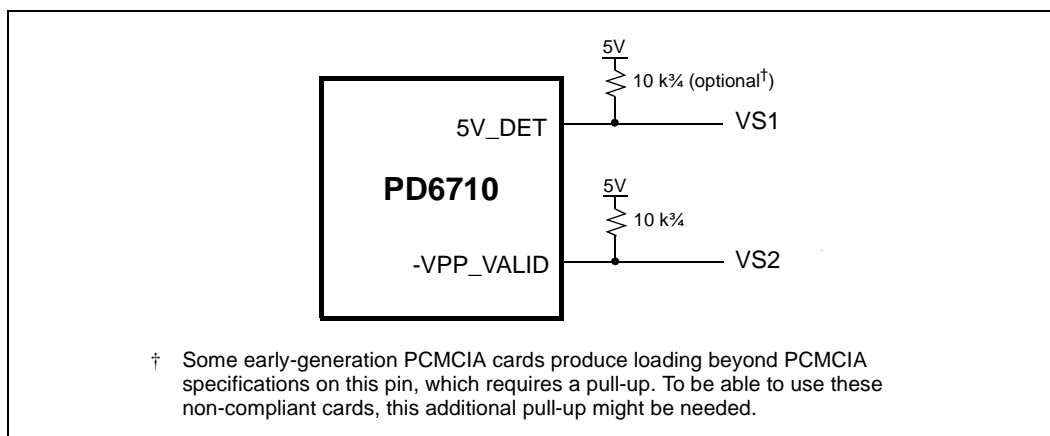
5V

10 k¾ (optional†)

5V_DET

VS1

PD6710

5V

10 k¾

-VPP_VALID

VS2

† Some early-generation PCMCIA cards produce loading beyond PCMCIA specifications on this pin, which requires a pull-up. To be able to use these non-compliant cards, this additional pull-up might be needed.